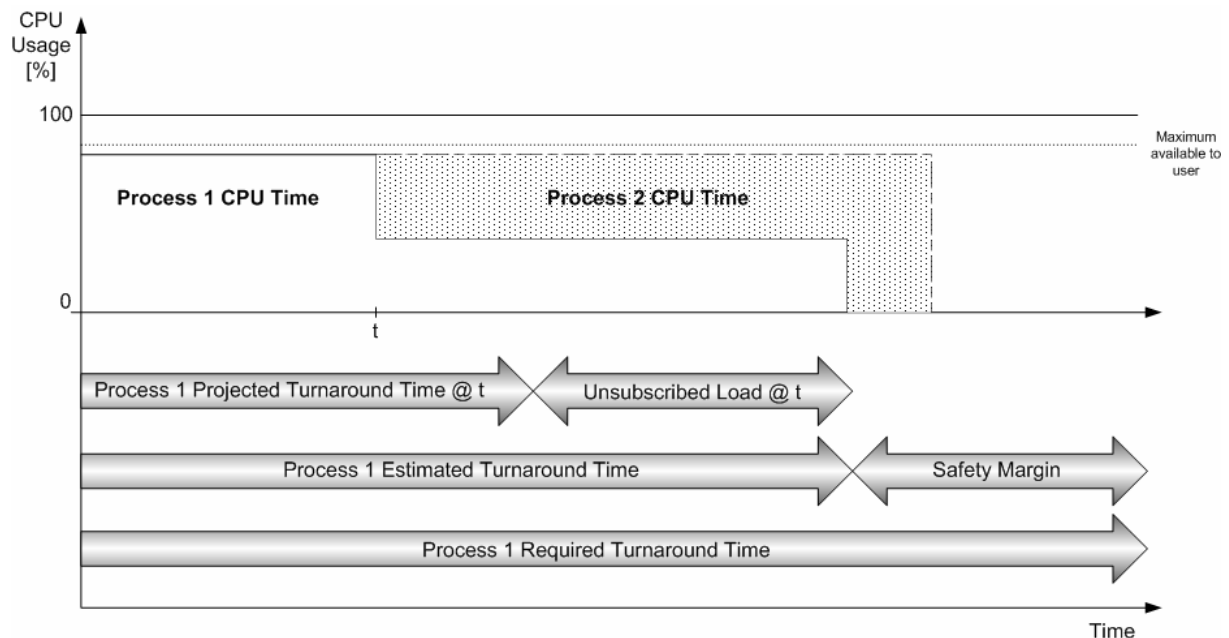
CPU Usage [%]

100

Maximum available to user

Process 1 CPU Time

Process 2 CPU Time

0

t

Process 1 Projected Turnaround Time @ t

Unsubscribed Load @ t

Process 1 Estimated Turnaround Time

Safety Margin

Process 1 Required Turnaround Time

Time